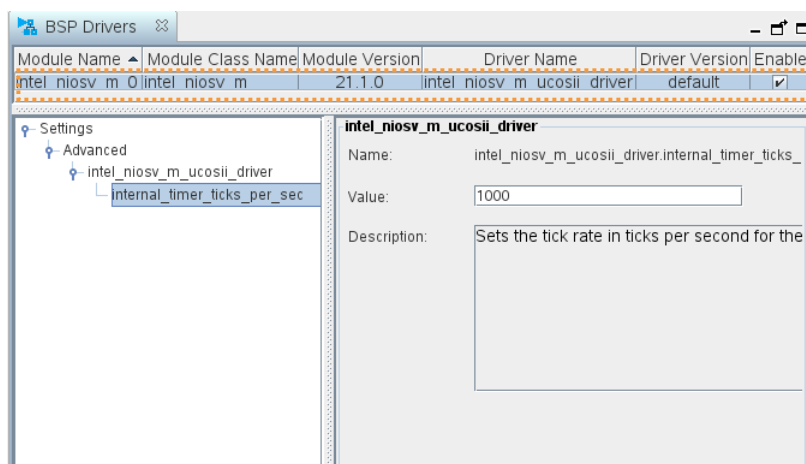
BSP Drivers ☒

| Module Name ▲ | Module Class Name | Module Version | Driver Name | Driver Version | Enable |
|---|---|---|---|---|---|
| intel_niosv_m_0 | intel_niosv_m | 21.1.0 | intel_niosv_m_ucosii_driver | default | ✔ |

Settings
Advanced
intel_niosv_m_ucosii_driver
internal_timer_ticks_per_sec

intel_niosv_m_ucosii_driver

Name: intel_niosv_m_ucosii_driver.internal_timer_ticks_

Value: 1000

Description: Sets the tick rate in ticks per second for the